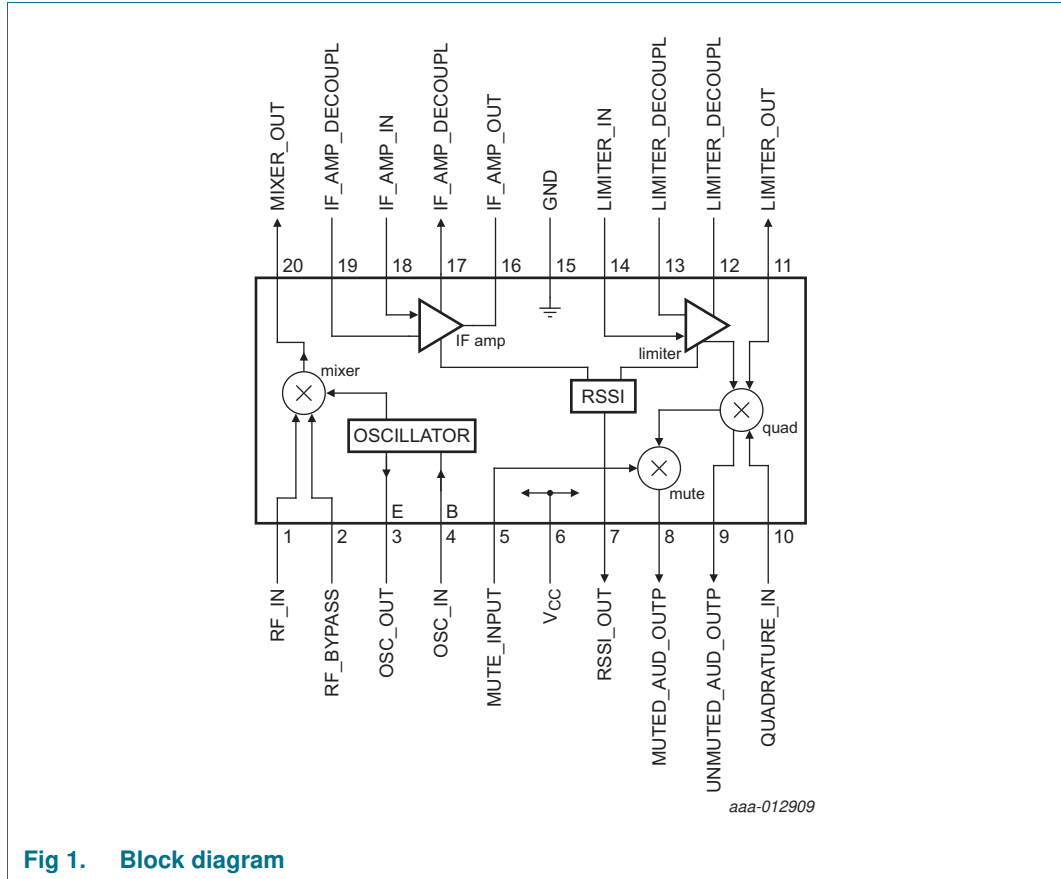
MIXER_OUT
IF_AMP_DECOUPL
IF_AMP_IN
IF_AMP_DECOUPL
IF_AMP_OUT
GND
LIMITER_IN
LIMITER_DECOUPL
LIMITER_DECOUPL
LIMITER_OUT

20 19 18 17 16 15 14 13 12 11

IF amp
limiter
mixer
RSSI
quad
OSCILLATOR
mute
E B

1 2 3 4 5 6 7 8 9 10

RF_IN
RF_BYPASS
OSC_OUT
OSC_IN
MUTE_INPUT
$V_{CC}$
RSSI_OUT
MUTED_AUD_OUTP
UNMUTED_AUD_OUTP
QUADRATURE_IN

aaa-012909

Fig 1. Block diagram